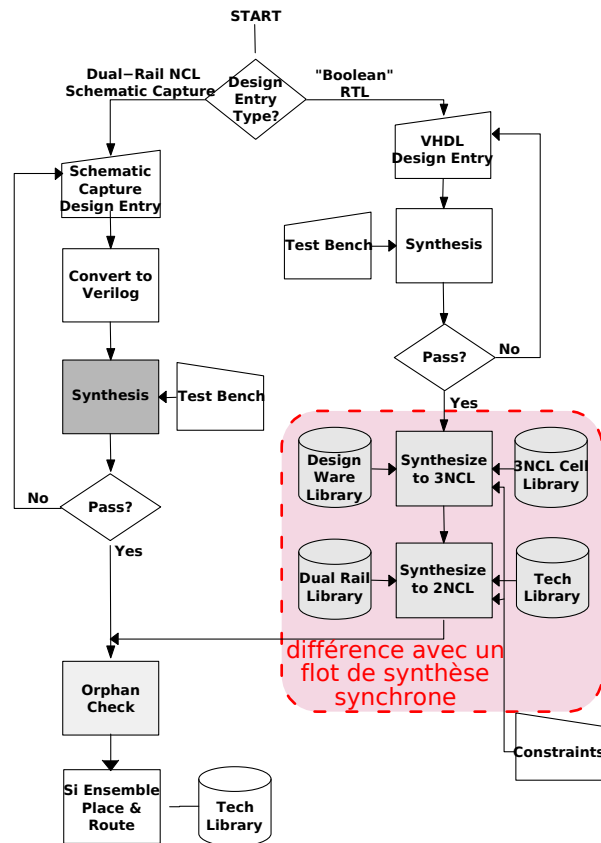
START

Dual−Rail NCL Schematic Capture

Design Entry Type?

"Boolean" RTL

Schematic Capture Design Entry

VHDL Design Entry

Test Bench

Synthesis

Convert to Verilog

Pass?

No

Synthesis

Test Bench

Yes

Design Ware Library

Synthesize to 3NCL

3NCL Cell Library

No

Pass?

Yes

Dual Rail Library

Synthesize to 2NCL

Tech Library

différence avec un flot de synthèse synchrone

Orphan Check

Constraints

Si Ensemble Place & Route

Tech Library